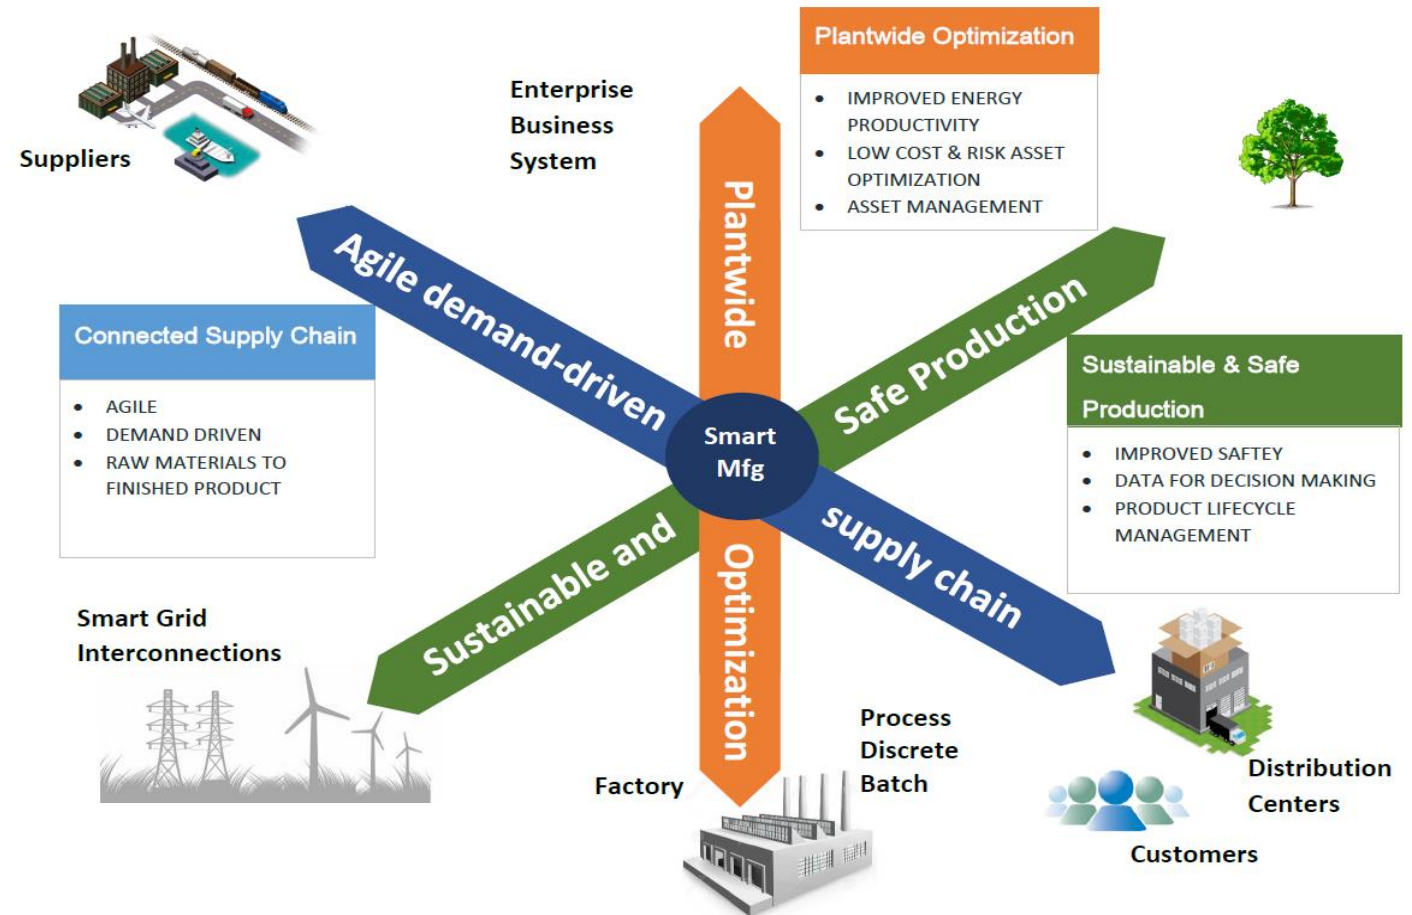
Suppliers

Enterprise Business System

Plantwide Optimization

- IMPROVED ENERGY PRODUCTIVITY
- LOW COST & RISK ASSET OPTIMIZATION
- ASSET MANAGEMENT

Agile demand-driven

Plantwide

Safe Production

Connected Supply Chain

- AGILE
- DEMAND DRIVEN
- RAW MATERIALS TO FINISHED PRODUCT

Smart Mfg

Sustainable & Safe Production

- IMPROVED SAFTEY
- DATA FOR DECISION MAKING
- PRODUCT LIFECYCLE MANAGEMENT

Sustainable and

supply chain

Optimization

Smart Grid Interconnections

Factory

Process
Discrete
Batch

Distribution Centers

Customers